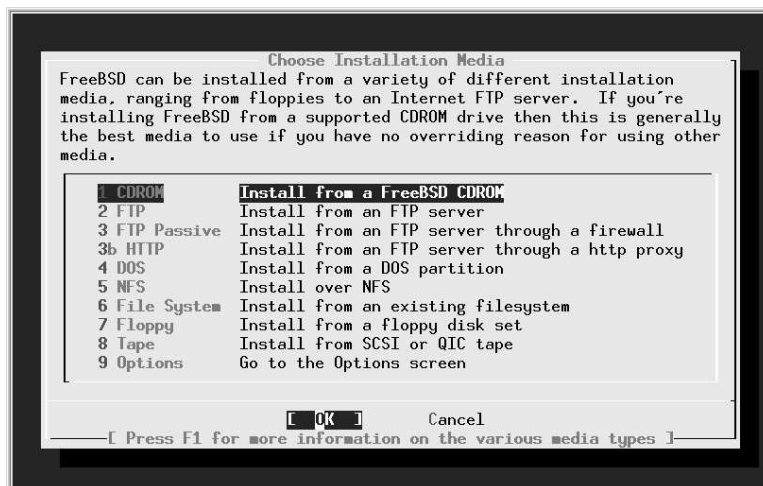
Choose Installation Media

FreeBSD can be installed from a variety of different installation media, ranging from floppies to an Internet FTP server. If you're installing FreeBSD from a supported CDROM drive then this is generally the best media to use if you have no overriding reason for using other media.

| | |
|---|---|
| 1 CDROM | Install from a FreeBSD CDROM |
| 2 FTP | Install from an FTP server |
| 3 FTP Passive | Install from an FTP server through a firewall |
| 3b HTTP | Install from an FTP server through a http proxy |
| 4 DOS | Install from a DOS partition |
| 5 NFS | Install over NFS |
| 6 File System | Install from an existing filesystem |
| 7 Floppy | Install from a floppy disk set |
| 8 Tape | Install from SCSI or QIC tape |
| 9 Options | Go to the Options screen |

[ OK ] Cancel

[ Press F1 for more information on the various media types ]